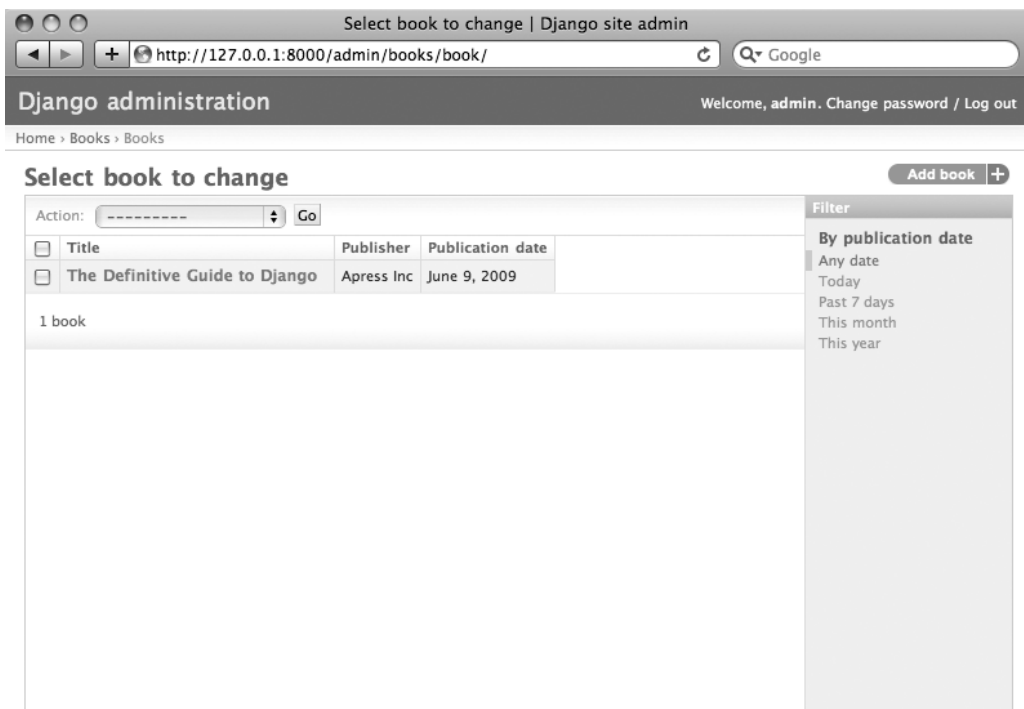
Select book to change | Django site admin

http://127.0.0.1:8000/admin/books/book/

Google

Django administration

Welcome, admin. Change password / Log out

Home › Books › Books

Select book to change

Add book

Action: --------- Go

| | Title | Publisher | Publication date |
|---|---|---|---|
| | The Definitive Guide to Django | Apress Inc | June 9, 2009 |

1 book

Filter

By publication date
Any date
Today
Past 7 days
This month
This year